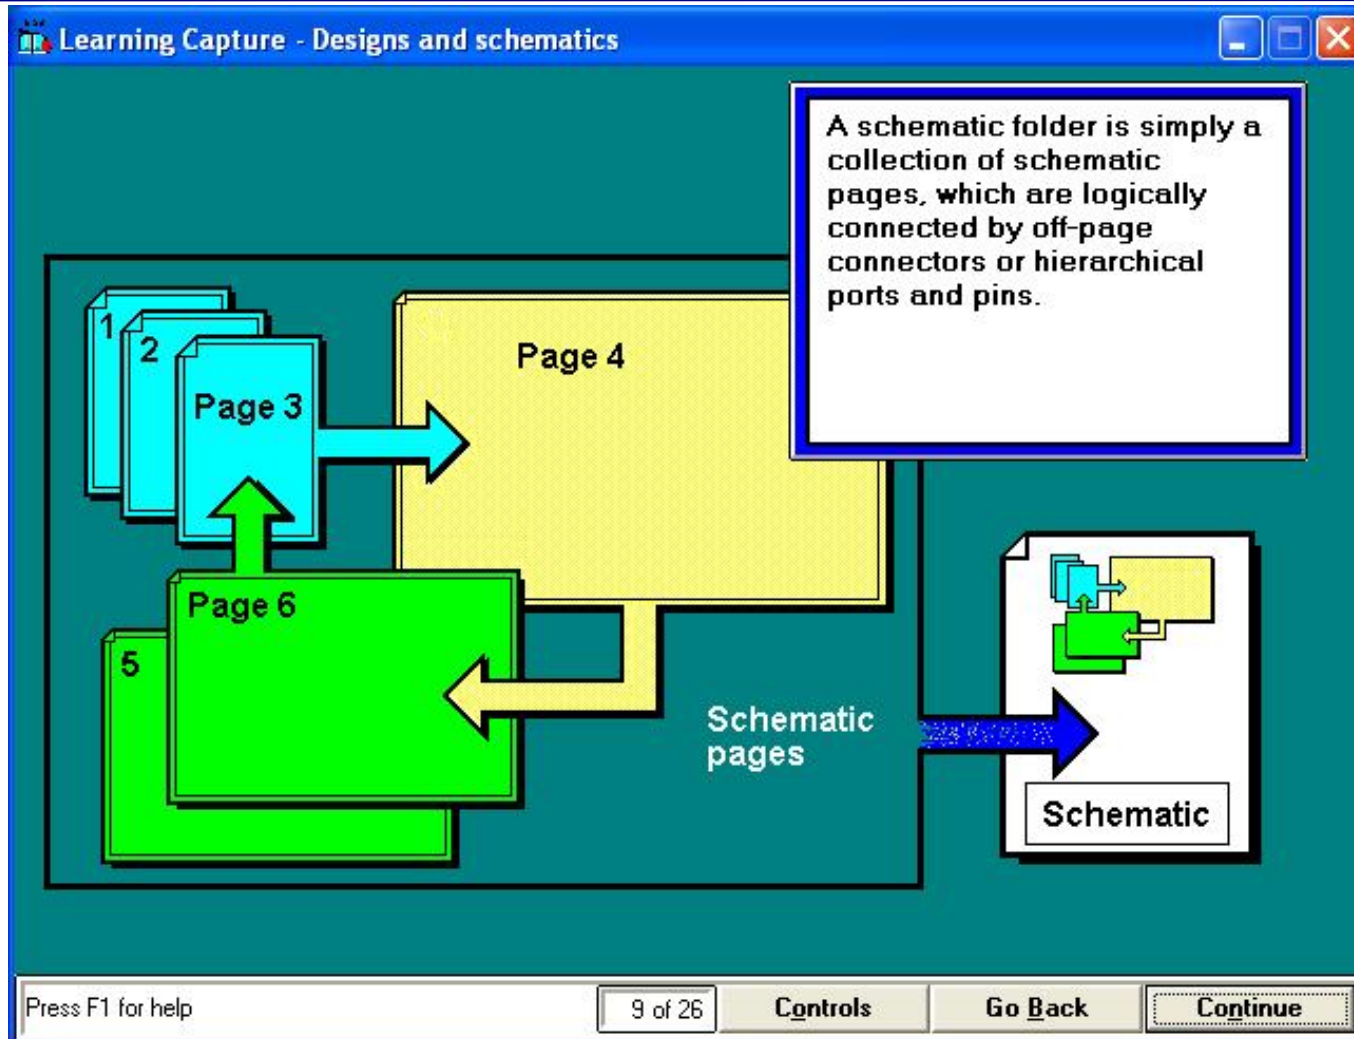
Learning Capture - Designs and schematics

A schematic folder is simply a collection of schematic pages, which are logically connected by off-page connectors or hierarchical ports and pins.

1
2
Page 3
Page 4
Page 6
5

Schematic pages

Schematic

Press F1 for help
9 of 26
Controls
Go Back
Continue